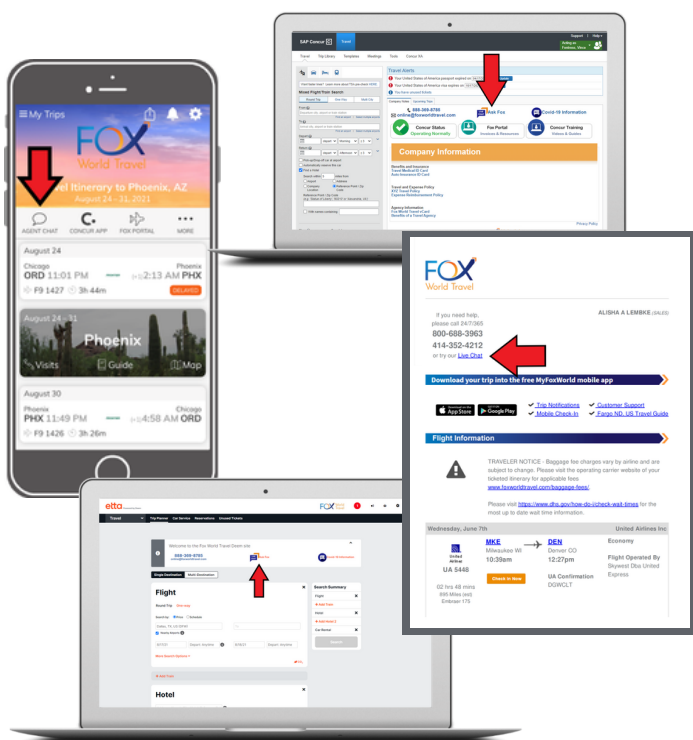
My Trips

FOX
World Travel

el Itinerary to Phoenix, AZ
24 – 31, 2021

AGENT CHAT
CONCUR APP
FOX PORTAL
MORE

August 24
Chicago
ORD 11:01 PM
Phoenix
2:13 AM PHX
F9 1427
3h 44m
DELAYED

August 24 – 31
Phoenix
Visits
Guide
Map

August 30
Phoenix
PHX 11:49 PM
Chicago
4:58 AM ORD
F9 1426
3h 26m

SAP Concur
Travel
Trip Library
Templates
Meetings
Tools
Concur BA
Travel Alerts
Company Notes
Upcoming Trips
Web Fox
Covid-19 Information
Concur Status
Operating Normally
Fox Portal
Invoices & Resources
Concur Training
Videos & Guides
Company Information
Privacy Policy

FOX
World Travel

If you need help, please call 24/7/365
800-688-3963
414-352-4212
or try our Live Chat

ALISHA A LEMBKE (SALES)

Download your trip into the free MyFoxWorld mobile app

Trip Notifications
Mobile Check-In
Customer Support
Fargo ND, US Travel Guide

Flight Information

TRAVELER NOTICE - Baggage fee charges vary by airline and are subject to change. Please visit the operating carrier website of your ticketed itinerary for applicable fees
www.foxworldtravel.com/baggage-fees/

Please visit https://www.tsa.gov/how-do-i/check-wait-times for the most up to date wait time information.

Wednesday, June 7th
United Airlines Inc
United Airlines
UA 5446
MKE
Milwaukee WI
10:38am
DEN
Denver CO
12:27pm
Economy
Flight Operated By
Skywest Dba United Express
02 hrs 49 mins
895 Miles (est)
Embraer 175
Check-in Now
UA Confirmation
DGWCL7

etta
Travel
Welcome to the Fox World Travel Dash site
Single Destination
Multi Destination
Flight
Round Trip
Search Summary
Flight
Hotel
Car Rental
Search
Hotel